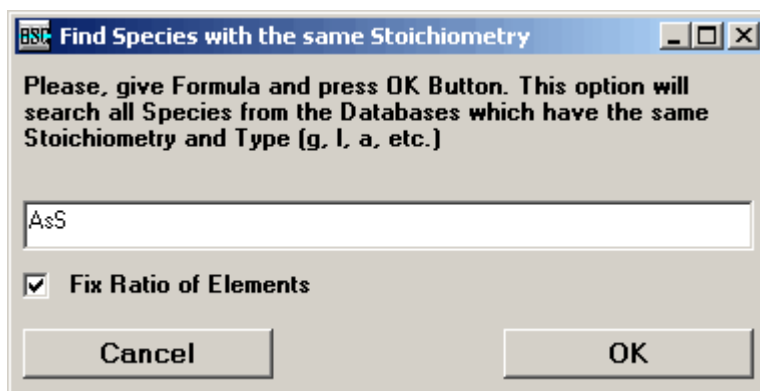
HSC Find Species with the same Stoichiometry

Please, give Formula and press OK Button. This option will search all Species from the Databases which have the same Stoichiometry and Type (g, l, a, etc.)

AsS

Fix Ratio of Elements

Cancel

OK